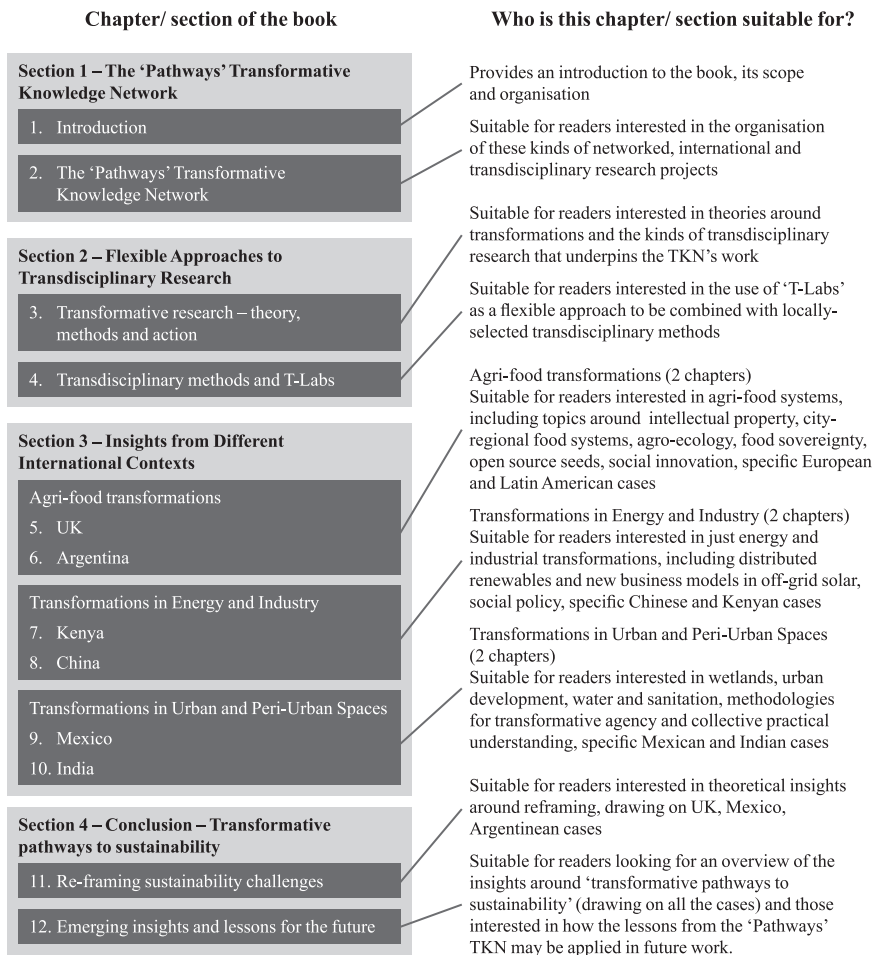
Chapter/ section of the book

Section 1 – The 'Pathways' Transformative Knowledge Network

1. Introduction

2. The 'Pathways' Transformative Knowledge Network

Section 2 – Flexible Approaches to Transdisciplinary Research

3. Transformative research – theory, methods and action

4. Transdisciplinary methods and T-Labs

Section 3 – Insights from Different International Contexts

Agri-food transformations

5. UK

6. Argentina

Transformations in Energy and Industry

7. Kenya

8. China

Transformations in Urban and Peri-Urban Spaces

9. Mexico

10. India

Section 4 – Conclusion – Transformative pathways to sustainability

11. Re-framing sustainability challenges

12. Emerging insights and lessons for the future

Who is this chapter/ section suitable for?

Provides an introduction to the book, its scope and organisation

Suitable for readers interested in the organisation of these kinds of networked, international and transdisciplinary research projects

Suitable for readers interested in theories around transformations and the kinds of transdisciplinary research that underpins the TKN's work

Suitable for readers interested in the use of 'T-Labs' as a flexible approach to be combined with locally-selected transdisciplinary methods

Agri-food transformations (2 chapters)
Suitable for readers interested in agri-food systems, including topics around intellectual property, city-regional food systems, agro-ecology, food sovereignty, open source seeds, social innovation, specific European and Latin American cases

Transformations in Energy and Industry (2 chapters)
Suitable for readers interested in just energy and industrial transformations, including distributed renewables and new business models in off-grid solar, social policy, specific Chinese and Kenyan cases

Transformations in Urban and Peri-Urban Spaces (2 chapters)
Suitable for readers interested in wetlands, urban development, water and sanitation, methodologies for transformative agency and collective practical understanding, specific Mexican and Indian cases

Suitable for readers interested in theoretical insights around reframing, drawing on UK, Mexico, Argentinean cases

Suitable for readers looking for an overview of the insights around 'transformative pathways to sustainability' (drawing on all the cases) and those interested in how the lessons from the 'Pathways' TKN may be applied in future work.